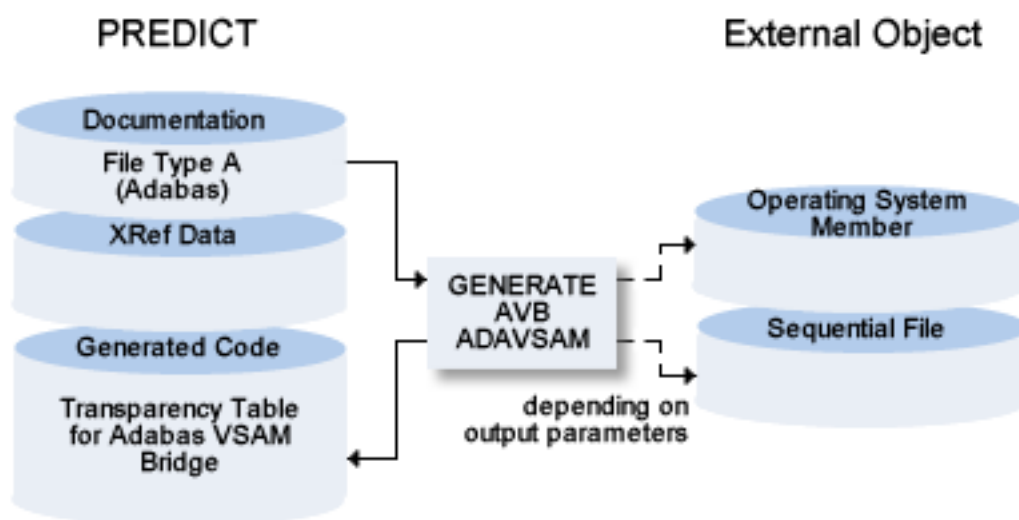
PREDICT

External Object

Documentation

File Type A (Adabas)

XRef Data

Generated Code

Transparency Table for Adabas VSAM Bridge

GENERATE AVB ADAVSAM

depending on output parameters

Operating System Member

Sequential File